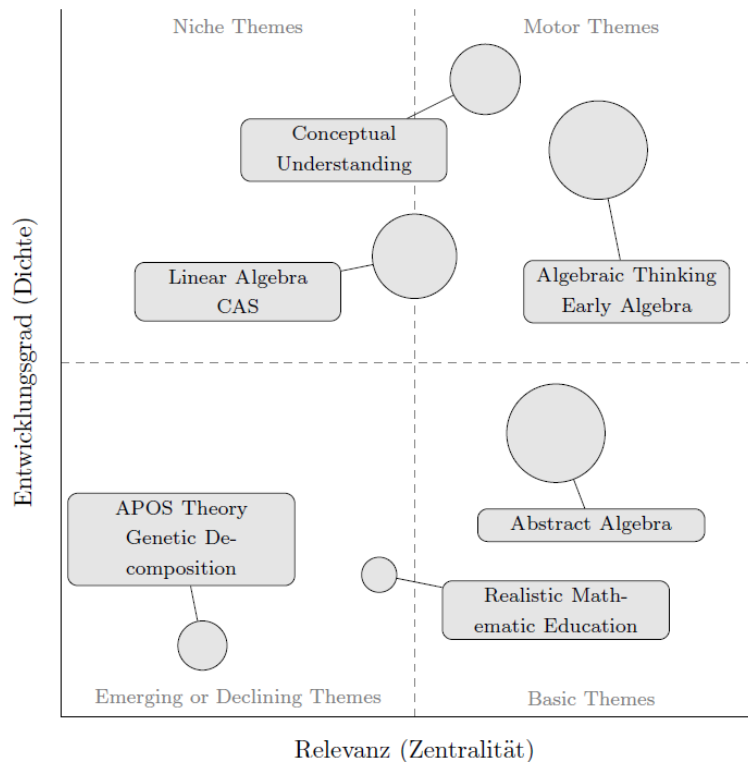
Niche Themes

Motor Themes

Conceptual Understanding

Linear Algebra CAS

Algebraic Thinking Early Algebra

Entwicklungsgrad (Dichte)

APOS Theory Genetic Decomposition

Abstract Algebra

Realistic Mathematic Education

Emerging or Declining Themes

Basic Themes

Relevanz (Zentralität)